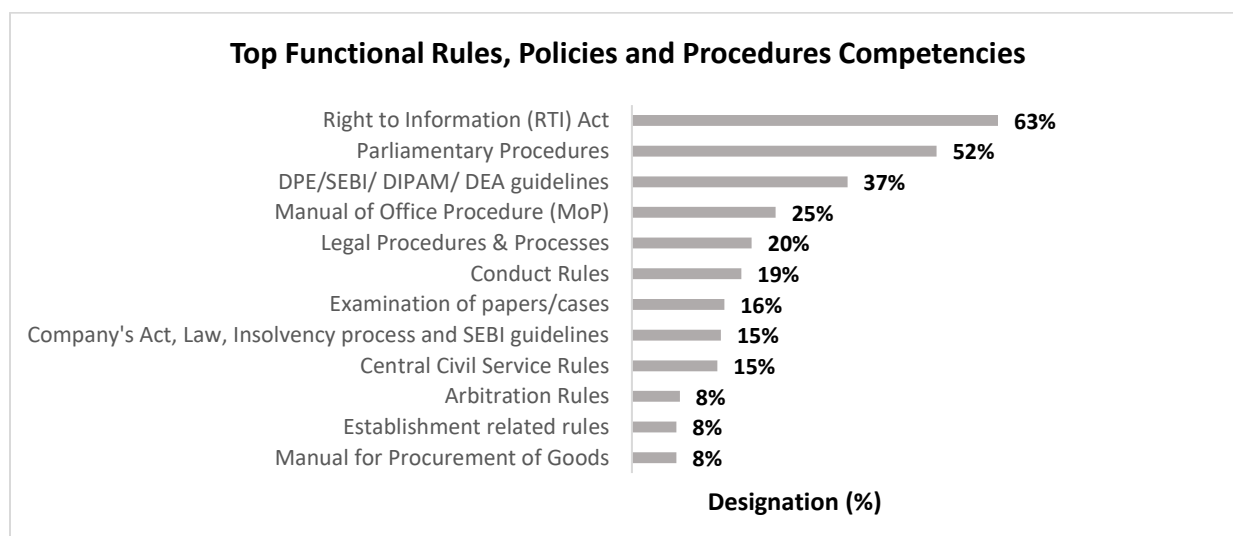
Top Functional Rules, Policies and Procedures Competencies

| Category | Value |
|---|---|
| Right to Information (RTI) Act | 63% |
| Parliamentary Procedures | 52% |
| DPE/SEBI/ DIPAM/ DEA guidelines | 37% |
| Manual of Office Procedure (MoP) | 25% |
| Legal Procedures & Processes | 20% |
| Conduct Rules | 19% |
| Examination of papers/cases | 16% |
| Company's Act, Law, Insolvency process and SEBI guidelines | 15% |
| Central Civil Service Rules | 15% |
| Arbitration Rules | 8% |
| Establishment related rules | 8% |
| Manual for Procurement of Goods | 8% |

Designation (%)